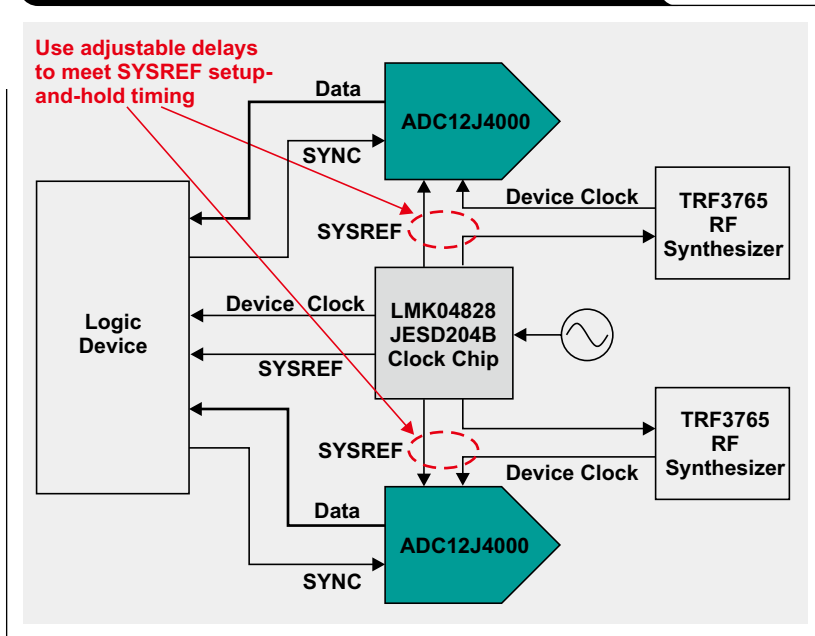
Use adjustable delays to meet SYSREF setup-and-hold timing

Data

ADC12J4000

SYNC

Device Clock

TRF3765 RF Synthesizer

SYSREF

Logic Device

Device Clock

LMK04828 JESD204B Clock Chip

SYSREF

TRF3765 RF Synthesizer

SYSREF

Device Clock

Data

ADC12J4000

SYNC